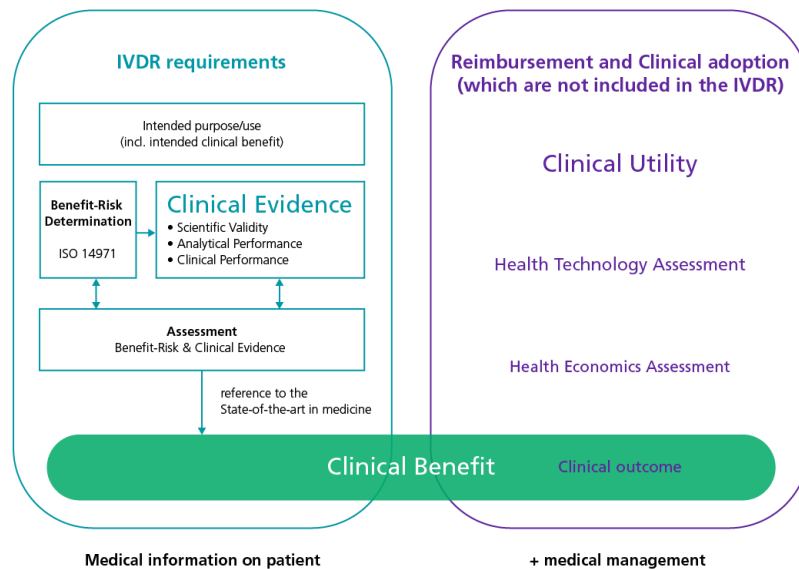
IVDR requirements

Intended purpose/use
(incl. intended clinical benefit)

Benefit-Risk Determination

ISO 14971

Clinical Evidence
• Scientific Validity
• Analytical Performance
• Clinical Performance

Assessment
Benefit-Risk & Clinical Evidence

reference to the State-of-the-art in medicine

Reimbursement and Clinical adoption (which are not included in the IVDR)

Clinical Utility

Health Technology Assessment

Health Economics Assessment

Clinical Benefit

Clinical outcome

Medical information on patient

+ medical management